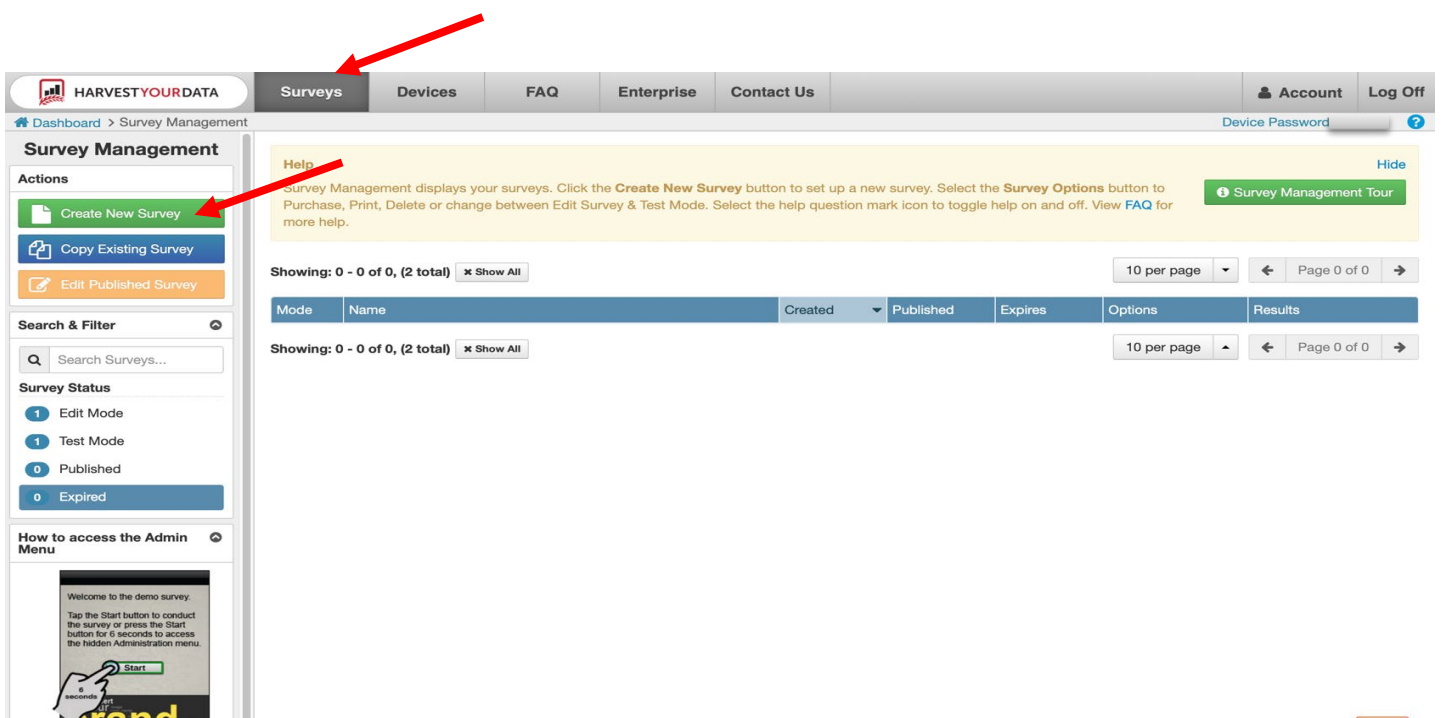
HARVESTYOURDATA

Surveys | Devices | FAQ | Enterprise | Contact Us | Account | Log Off

Dashboard > Survey Management

Device Password

Survey Management

Actions

Create New Survey

Copy Existing Survey

Edit Published Survey

Search & Filter

Search Surveys...

Survey Status

1 Edit Mode

1 Test Mode

0 Published

0 Expired

How to access the Admin Menu

Welcome to the demo survey.

Tap the Start button to conduct the survey or press the Start button for 6 seconds to access the hidden Administration menu.

Start

6 seconds

Help

Hide

Survey Management displays your surveys. Click the **Create New Survey** button to set up a new survey. Select the **Survey Options** button to Purchase, Print, Delete or change between Edit Survey & Test Mode. Select the help question mark icon to toggle help on and off. View FAQ for more help.

Survey Management Tour

Showing: 0 - 0 of 0, (2 total) Show All

10 per page

Page 0 of 0

| Mode | Name | Created | Published | Expires | Options | Results |
|---|---|---|---|---|---|---|

Showing: 0 - 0 of 0, (2 total) Show All

10 per page

Page 0 of 0